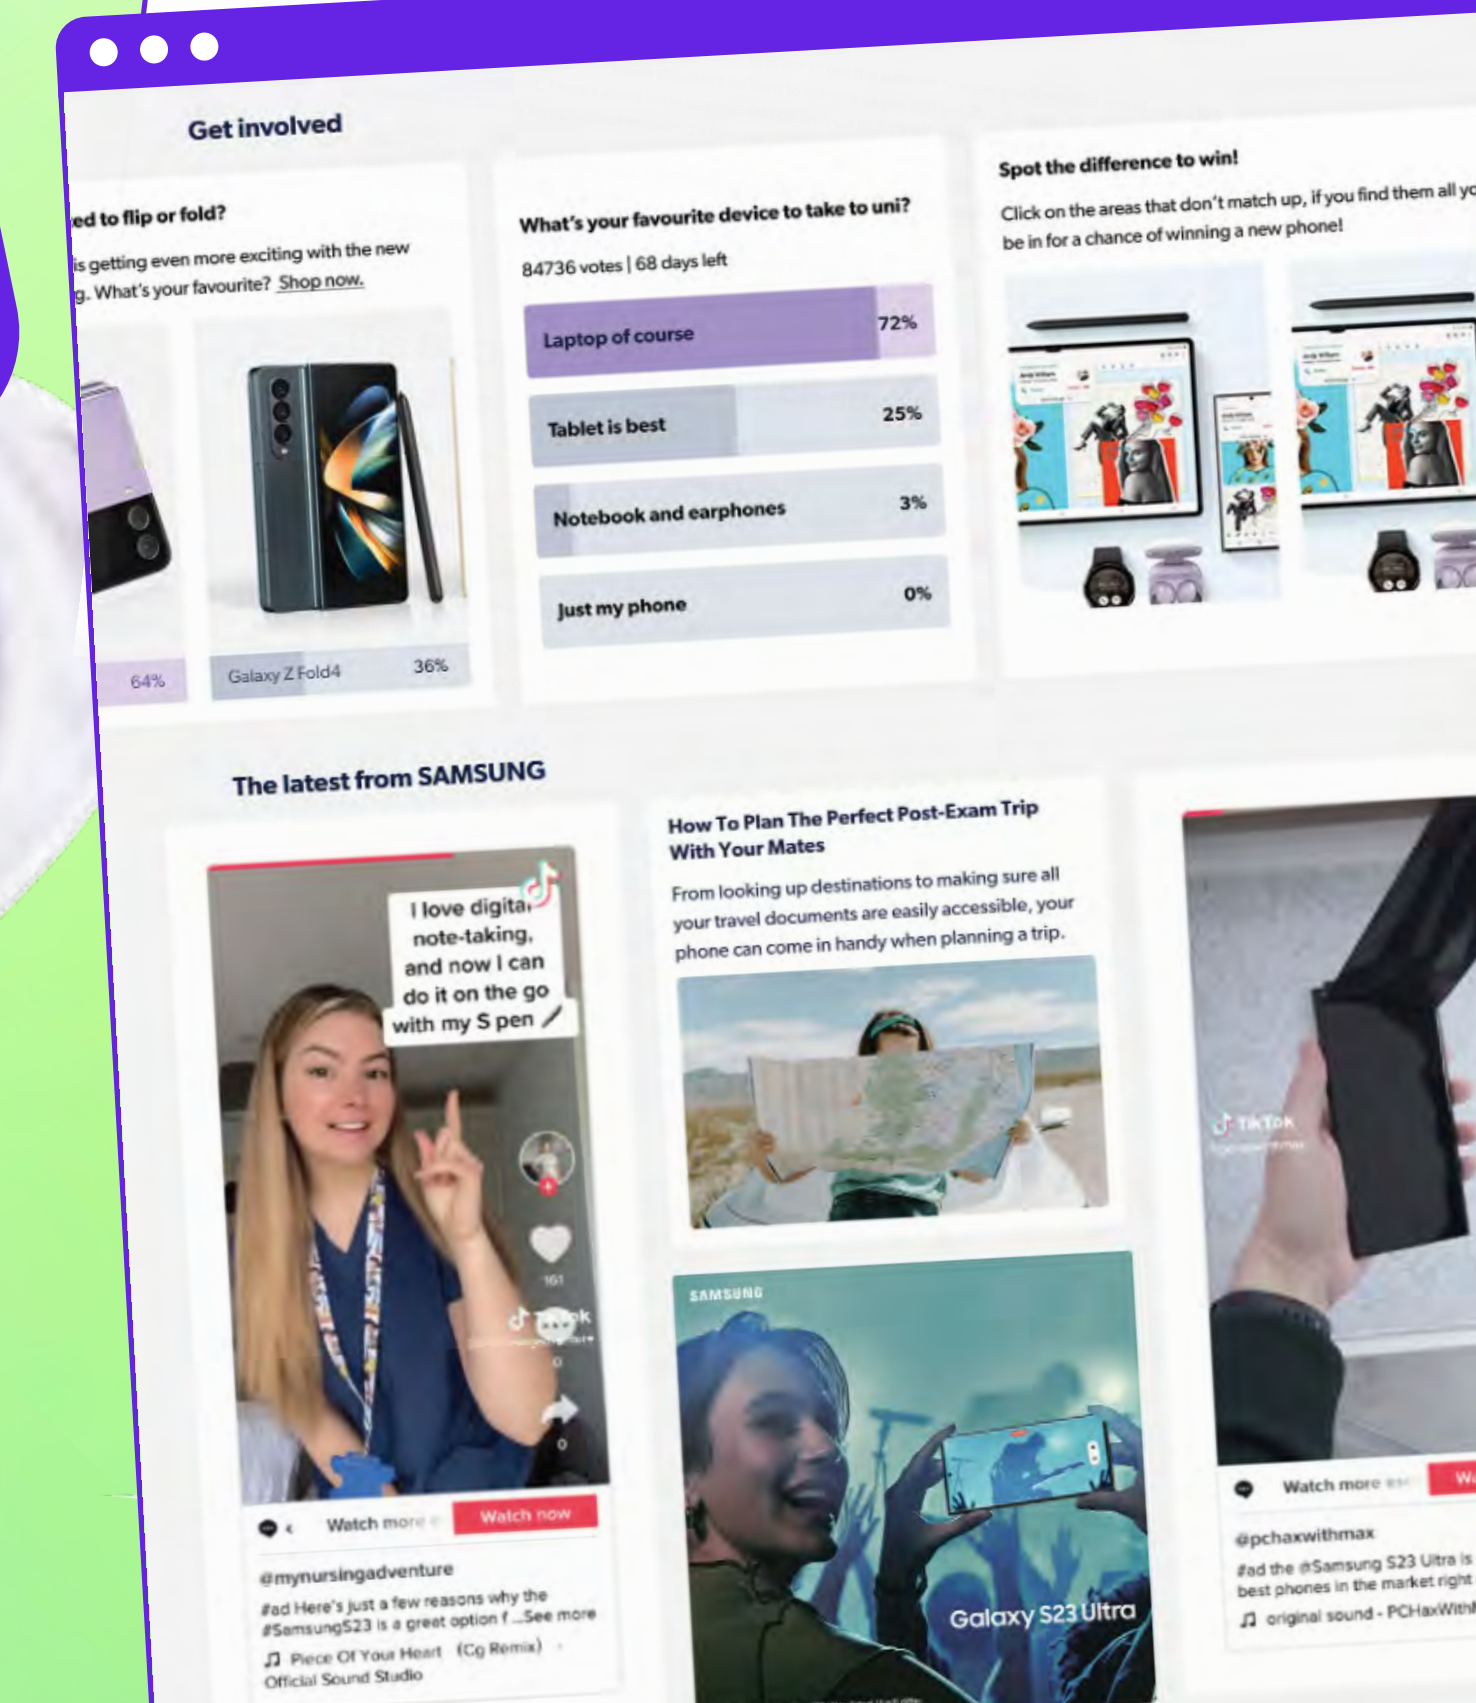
Get involved

ed to flip or fold?

is getting even more exciting with the new g. What's your favourite? Shop now.

64%

Galaxy Z Fold4 36%

What's your favourite device to take to uni?

84736 votes | 68 days left

Laptop of course 72%

Tablet is best 25%

Notebook and earphones 3%

Just my phone 0%

Spot the difference to win!

Click on the areas that don't match up, if you find them all yo be in for a chance of winning a new phone!

The latest from SAMSUNG

I love digita note-taking, and now I can do it on the go with my S pen

161

Watch more Watch now

@mynursingadventure

#ad Here's just a few reasons why the #SamsungS23 is a great option f ...See more

Piece Of Your Heart (Cg Remix) Official Sound Studio

How To Plan The Perfect Post-Exam Trip With Your Mates

From looking up destinations to making sure all your travel documents are easily accessible, your phone can come in handy when planning a trip.

SAMSUNG

Galaxy S23 Ultra

TikTok

Watch more W

@pchaxwithmax

#ad the #Samsung S23 Ultra is best phones in the market right

original sound - PCHaxWith